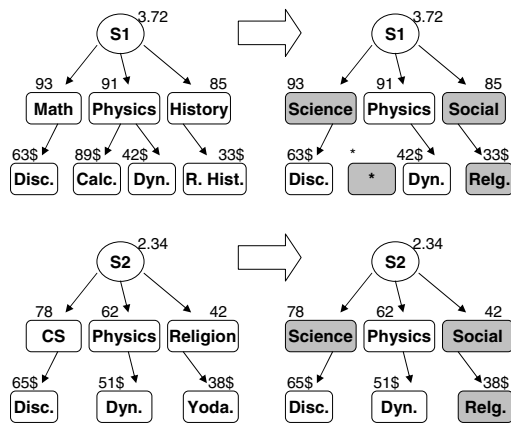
S1 3.72

93 Math
91 Physics
85 History

63$ Disc.
89$ Calc.
42$ Dyn.
33$ R. Hist.

S1 3.72

93 Science
91 Physics
85 Social

63$ Disc.
* *
42$ Dyn.
33$ Relg.

S2 2.34

78 CS
62 Physics
42 Religion

65$ Disc.
51$ Dyn.
38$ Yoda.

S2 2.34

78 Science
62 Physics
42 Social

65$ Disc.
51$ Dyn.
38$ Relg.